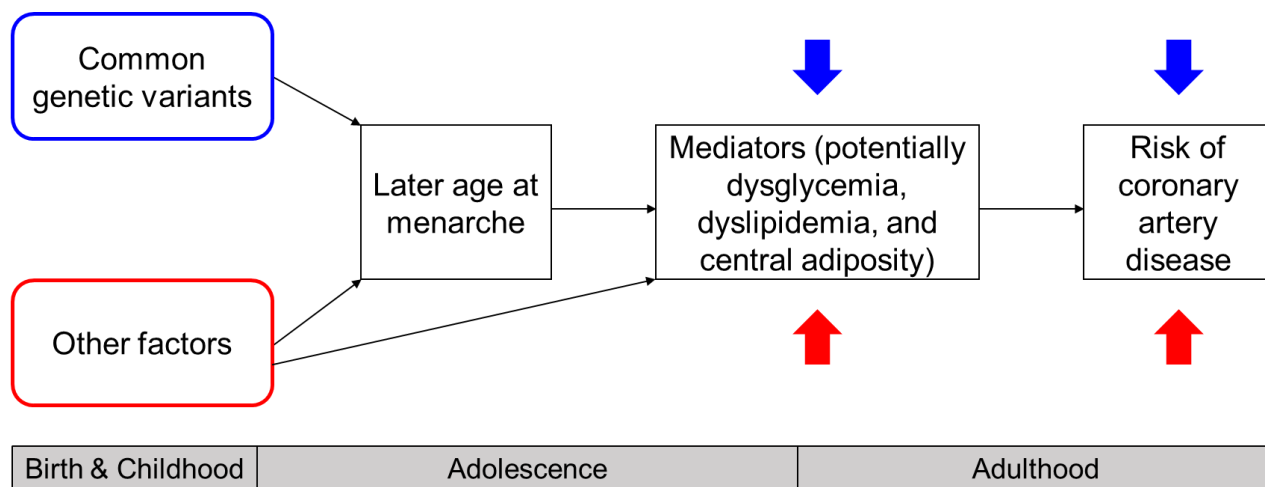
Common genetic variants

Later age at menarche

Mediators (potentially dysglycemia, dyslipidemia, and central adiposity)

Risk of coronary artery disease

Other factors

| Birth & Childhood | Adolescence | Adulthood |
|---|---|---|